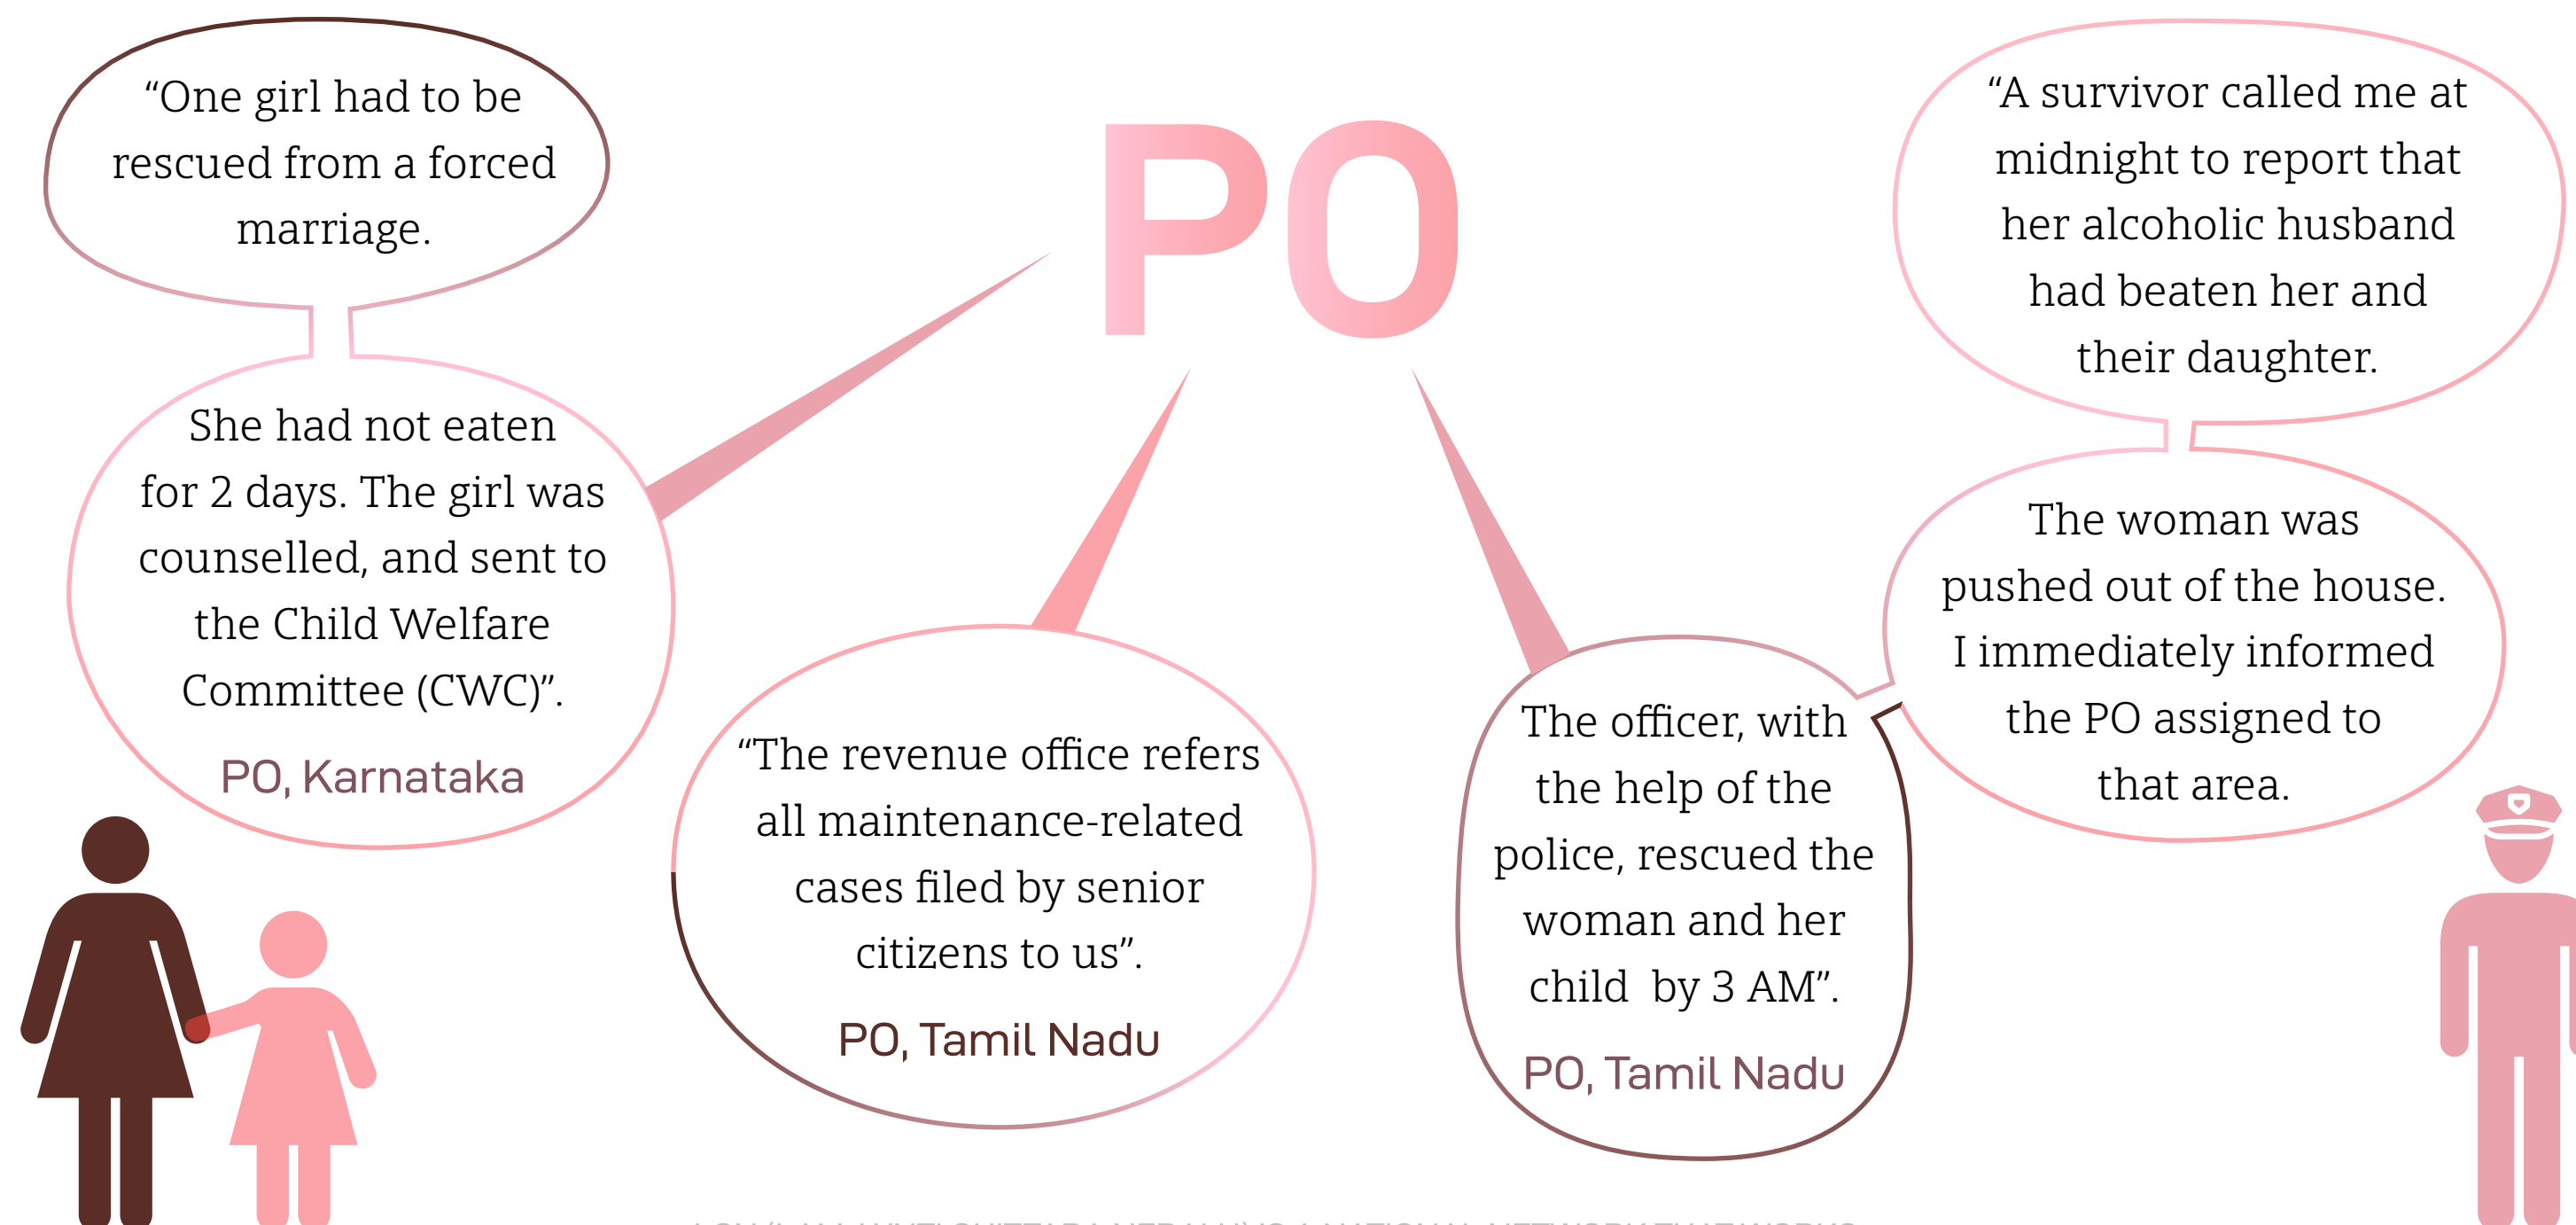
PO

"One girl had to be rescued from a forced marriage.

She had not eaten for 2 days. The girl was counselled, and sent to the Child Welfare Committee (CWC)".

PO, Karnataka

"The revenue office refers all maintenance-related cases filed by senior citizens to us".

PO, Tamil Nadu

"A survivor called me at midnight to report that her alcoholic husband had beaten her and their daughter.

The woman was pushed out of the house. I immediately informed the PO assigned to that area.

The officer, with the help of the police, rescued the woman and her child by 3 AM".

PO, Tamil Nadu

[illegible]